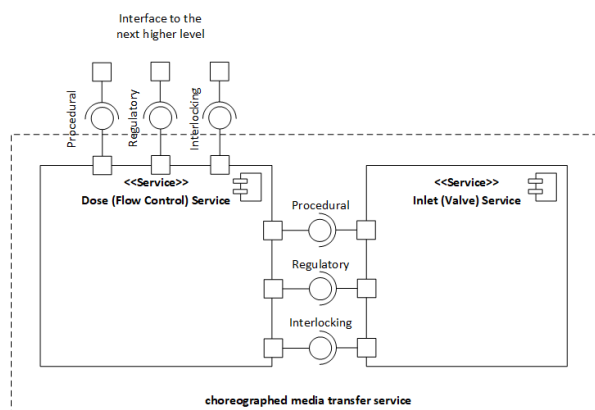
Interface to the next higher level

Procedural

Regulatory

Interlocking

<<Service>>
Dose (Flow Control) Service

<<Service>>
Inlet (Valve) Service

Procedural

Regulatory

Interlocking

choreographed media transfer service